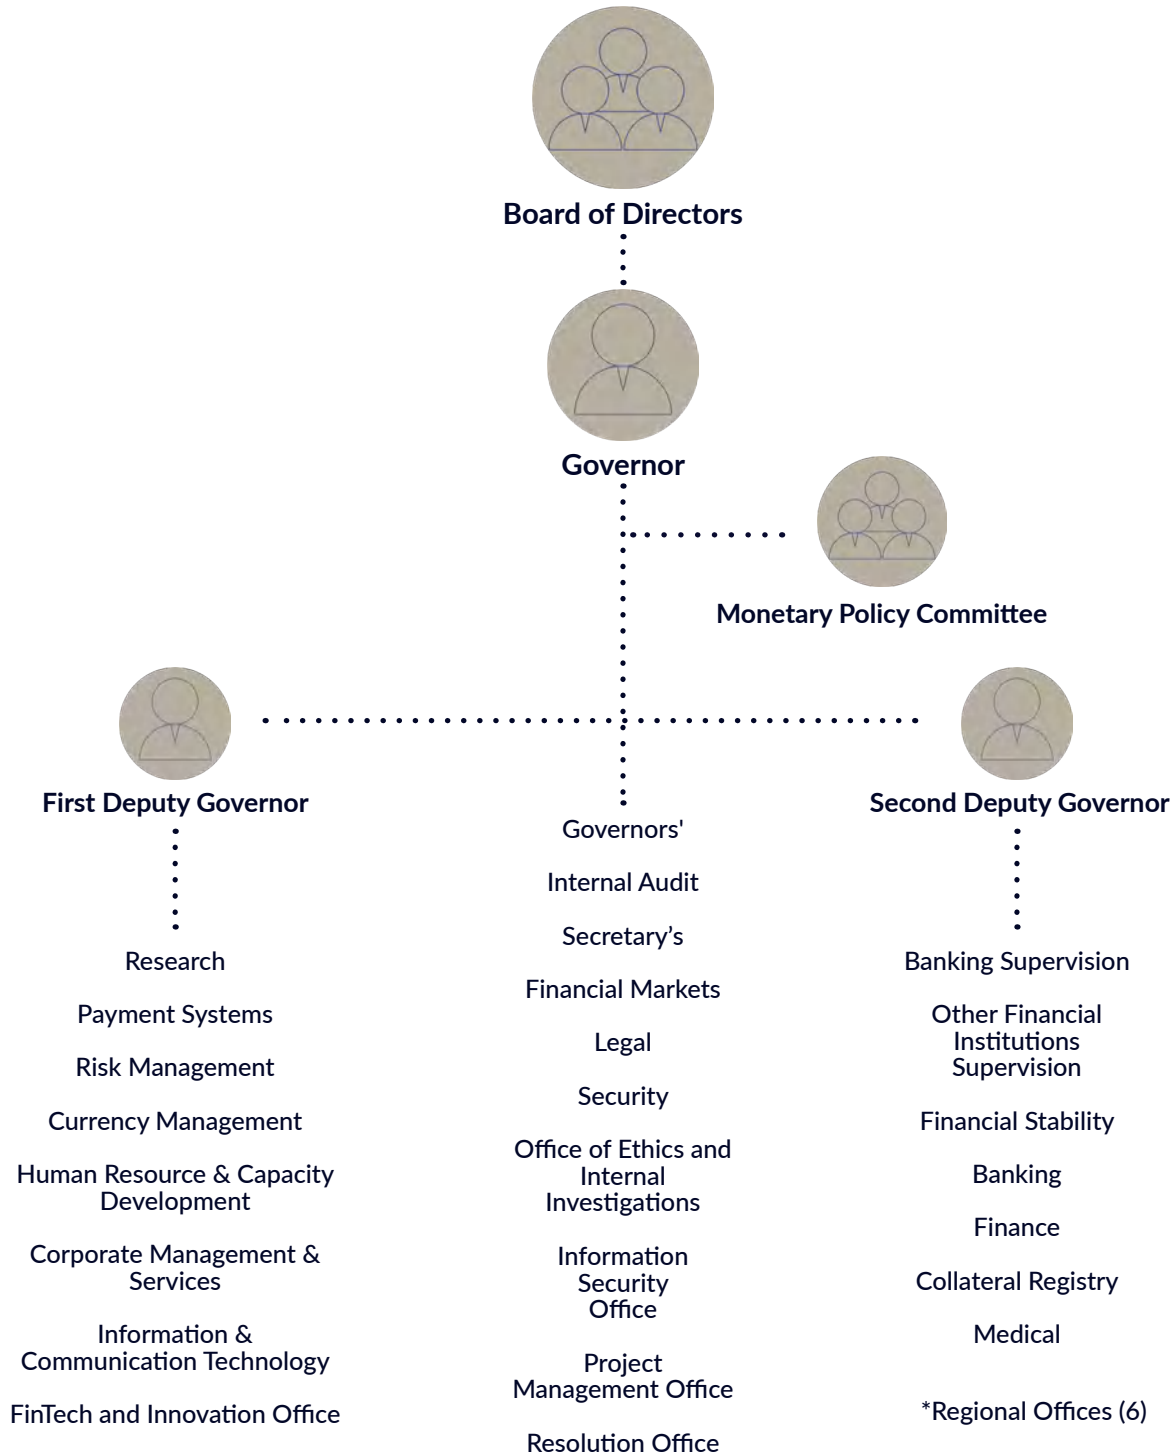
Board of Directors

Governor

Monetary Policy Committee

First Deputy Governor

Research

Payment Systems

Risk Management

Currency Management

Human Resource & Capacity Development

Corporate Management & Services

Information & Communication Technology

FinTech and Innovation Office

Governors'

Internal Audit

Secretary's

Financial Markets

Legal

Security

Office of Ethics and Internal Investigations

Information Security Office

Project Management Office

Resolution Office

Second Deputy Governor

Banking Supervision

Other Financial Institutions Supervision

Financial Stability

Banking

Finance

Collateral Registry

Medical

*Regional Offices (6)